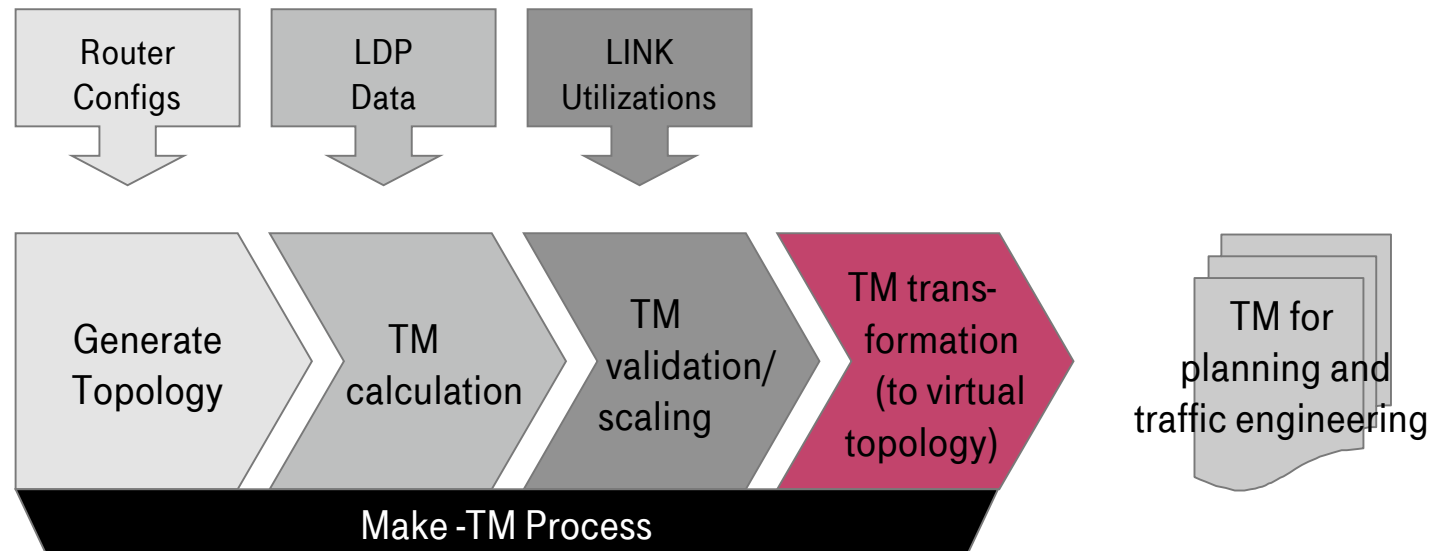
Router Configs

LDP Data

LINK Utilizations

Generate Topology

TM calculation

TM validation/ scaling

TM transformation (to virtual topology)

TM for planning and traffic engineering

Make -TM Process